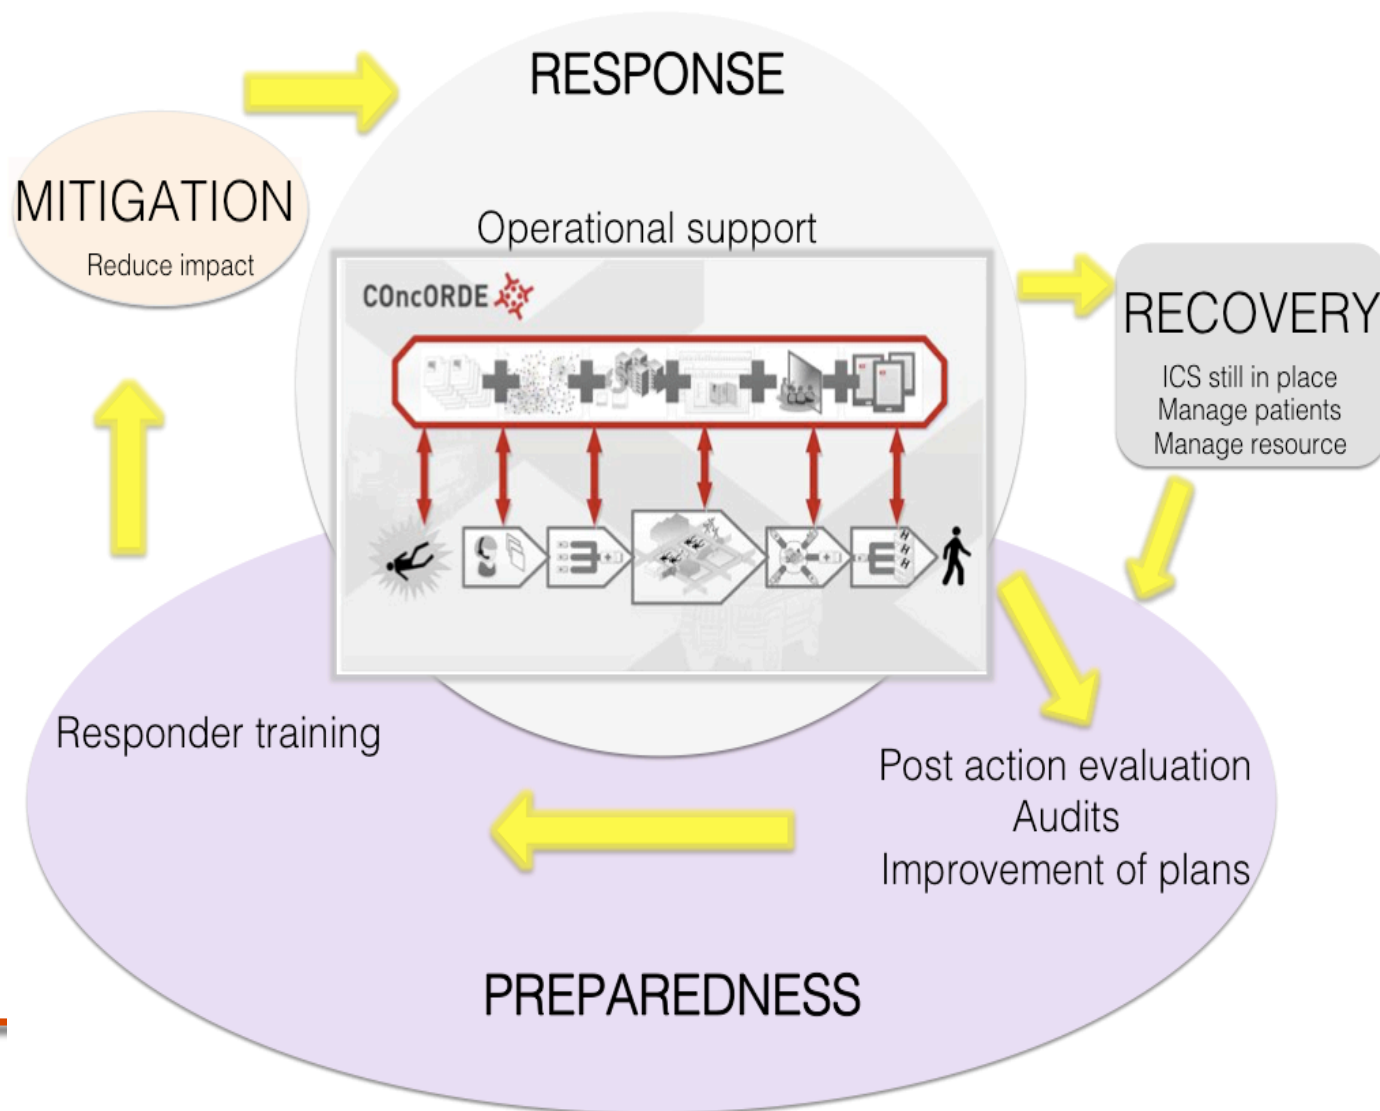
RESPONSE

MITIGATION
Reduce impact

Operational support

COncORDE

RECOVERY
ICS still in place
Manage patients
Manage resource

Responder training

Post action evaluation
Audits
Improvement of plans

PREPAREDNESS